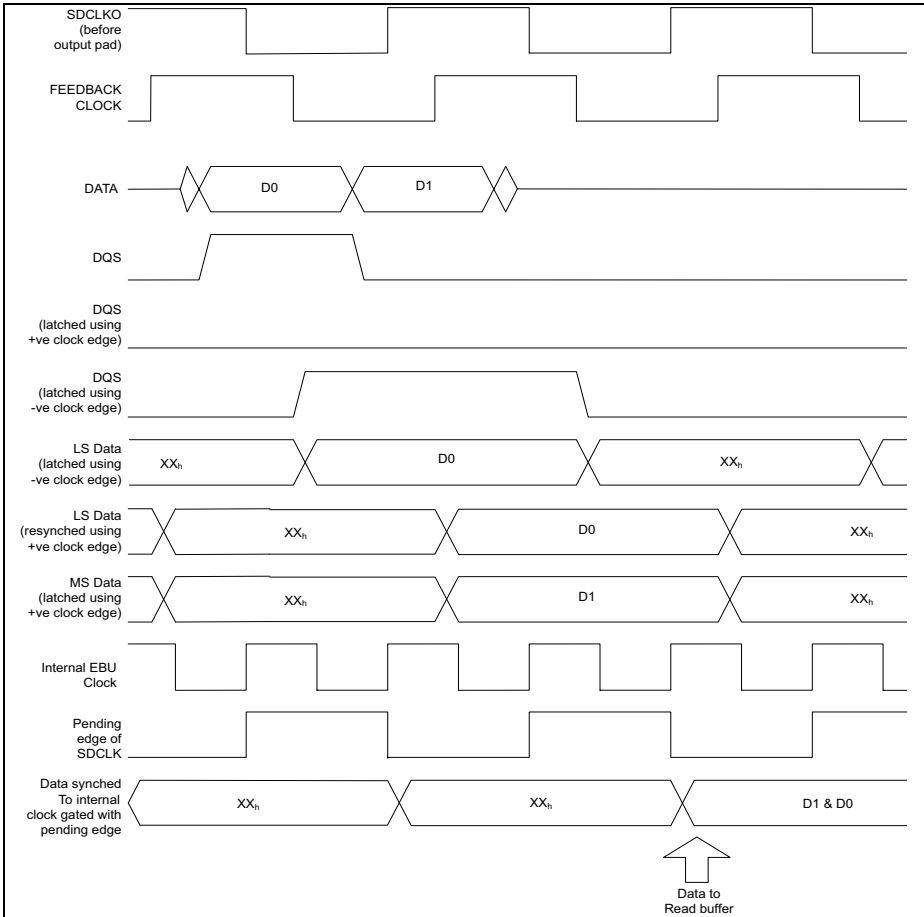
SDCLKO (before output pad)

FEEDBACK CLOCK

DATA

D0

D1

DQS

DQS (latched using +ve clock edge)

DQS (latched using -ve clock edge)

LS Data (latched using -ve clock edge)

$XX_h$

D0

$XX_h$

LS Data (resynched using +ve clock edge)

$XX_h$

D0

$XX_h$

MS Data (latched using +ve clock edge)

$XX_h$

D1

$XX_h$

Internal EBU Clock

Pending edge of SDCLK

Data synched To internal clock gated with pending edge

$XX_h$

$XX_h$

D1 & D0

Data to Read buffer